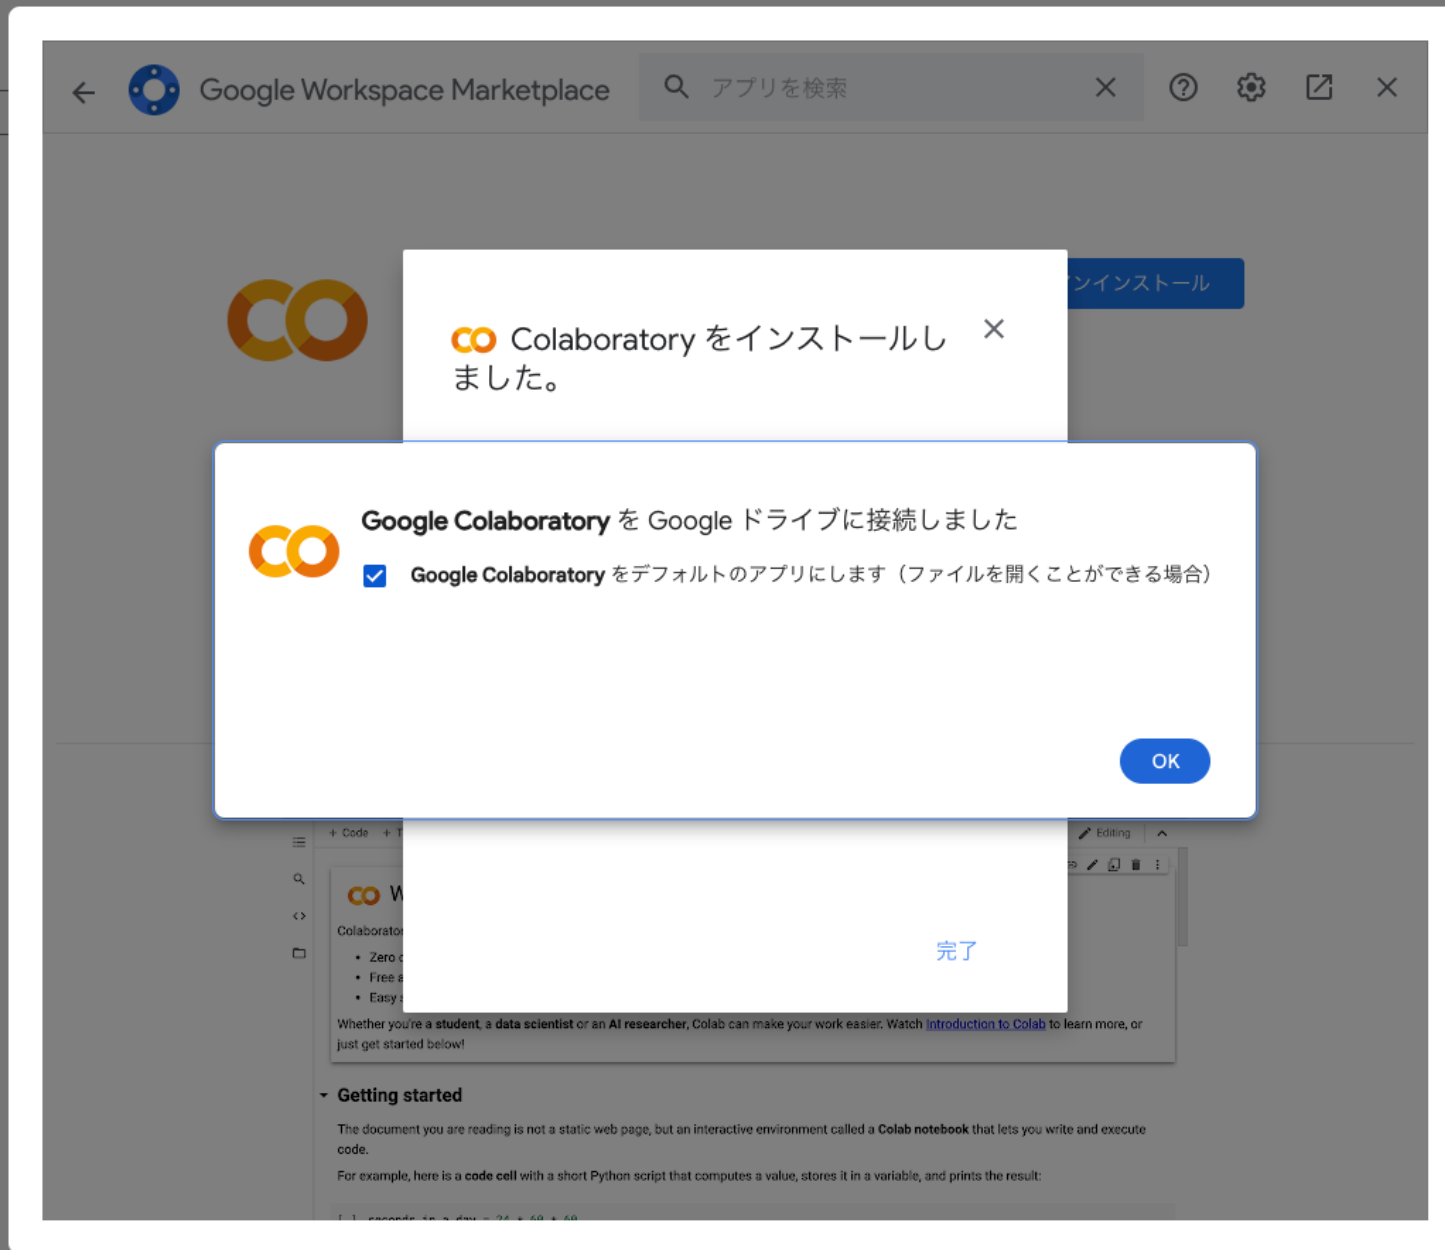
Google Workspace Marketplace

アプリを検索

ンインストール

Colaboratory をインストールしました。

Google Colaboratory を Google ドライブに接続しました

Google Colaboratory をデフォルトのアプリにします（ファイルを開くことができる場合）

OK

+ Code + T

Editing

W

Colaborato

• Zero

• Free

• Easy

完了

Whether you're a student, a data scientist or an AI researcher, Colab can make your work easier. Watch Introduction to Colab to learn more, or just get started below!

Getting started

The document you are reading is not a static web page, but an interactive environment called a Colab notebook that lets you write and execute code.

For example, here is a code cell with a short Python script that computes a value, stores it in a variable, and prints the result:

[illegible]